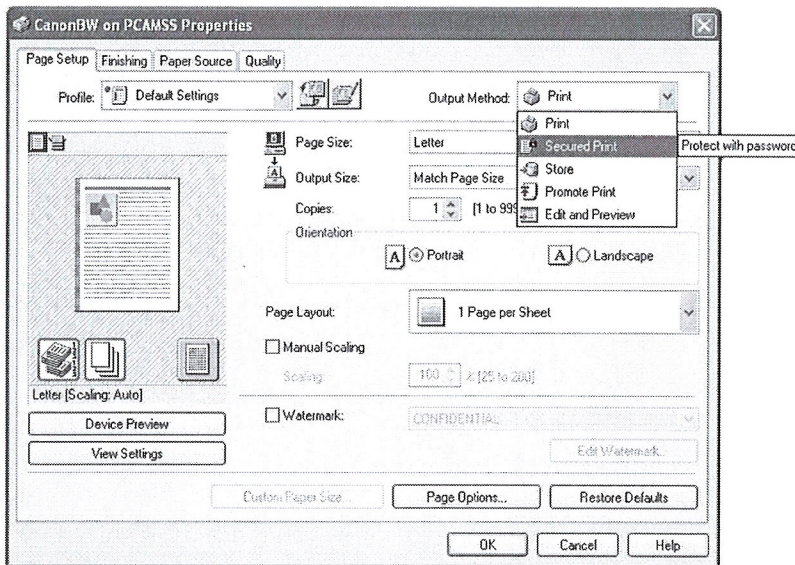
CanonBW on PCAMSS Properties

Page Setup | Finishing | Paper Source | Quality

Profile: Default Settings

Output Method: Print

Print
Secured Print
Store
Promote Print
Edit and Preview

Protect with password

Page Size: Letter

Output Size: Match Page Size

Copies: 1 [1 to 999]

Orientation

Portrait

Landscape

Page Layout: 1 Page per Sheet

Manual Scaling

Scaling: 100 % [25 to 200]

Letter [Scaling: Auto]

Device Preview

View Settings

Watermark: CONFIDENTIAL

Edit Watermark...

Custom Paper Size...

Page Options...

Restore Defaults

OK

Cancel

Help